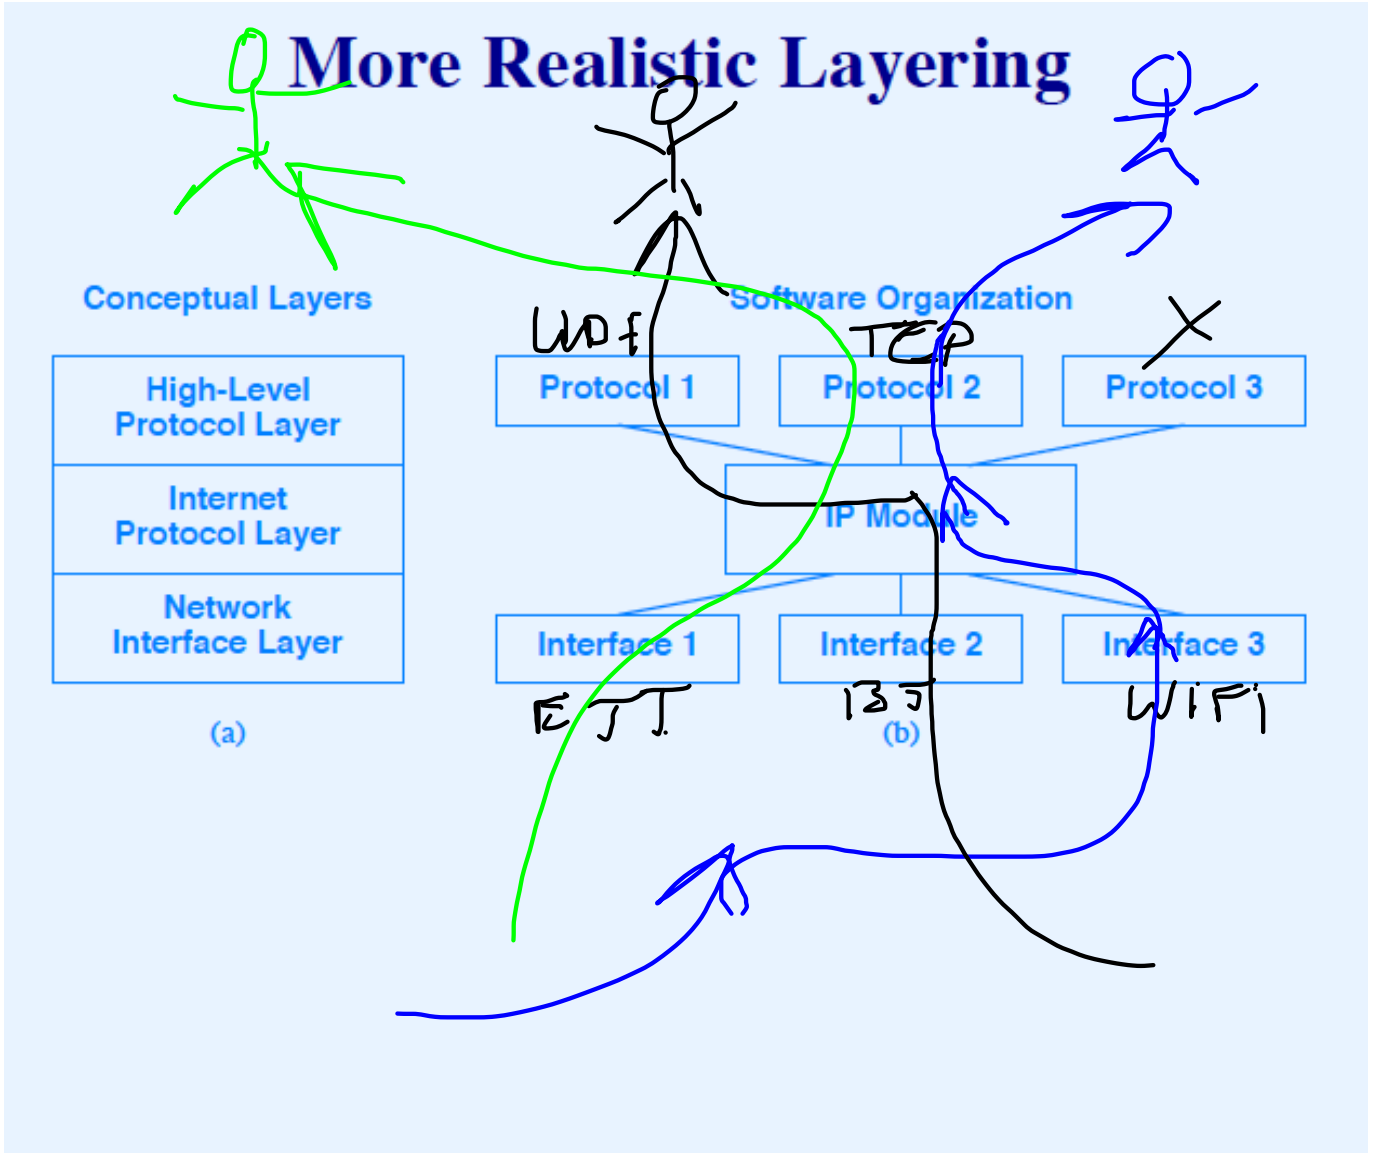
More Realistic Layering

Conceptual Layers

High-Level Protocol Layer

Internet Protocol Layer

Network Interface Layer

(a)

Software Organization

UDP

TCP

X

Protocol 1

Protocol 2

Protocol 3

IP Module

Interface 1

Interface 2

Interface 3

ETT

BT

WIFI

(b)